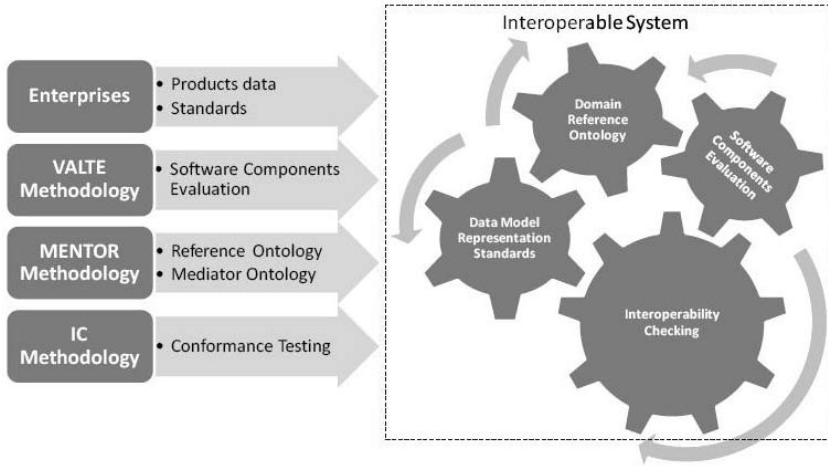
Enterprises
• Products data
• Standards

VALTE Methodology
• Software Components Evaluation

MENTOR Methodology
• Reference Ontology
• Mediator Ontology

IC Methodology
• Conformance Testing

Interoperable System

Domain Reference Ontology

Software Components Evaluation

Data Model Representation Standards

Interoperability Checking